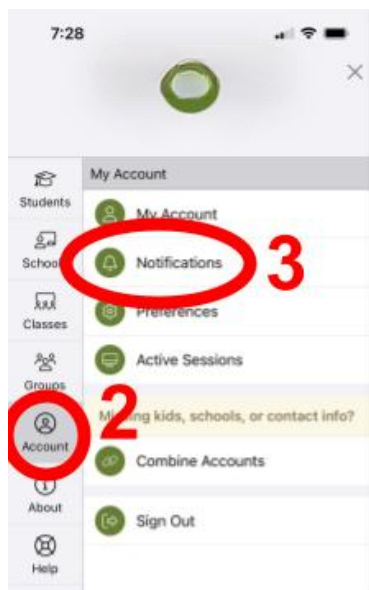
7:28

×

Students

School

Classes

Groups

Account

About

Help

My Account

My Account

Notifications

3

Preferences

Active Sessions

2

Mi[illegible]ng kids, schools, or contact info?

Combine Accounts

Sign Out